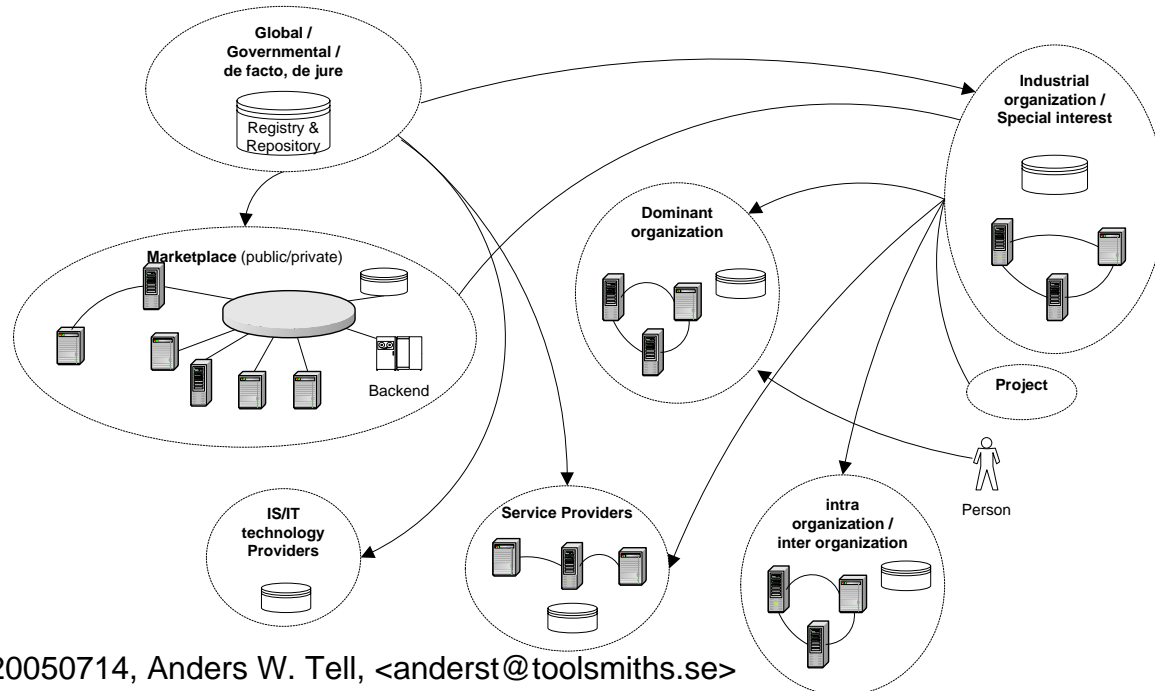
Global / Governmental / de facto, de jure

Registry & Repository

Industrial organization / Special interest

Dominant organization

Marketplace (public/private)

Backend

Project

Person

IS/IT technology Providers

Service Providers

intra organization / inter organization

20050714, Anders W. Tell, <anderst@toolsmiths.se>